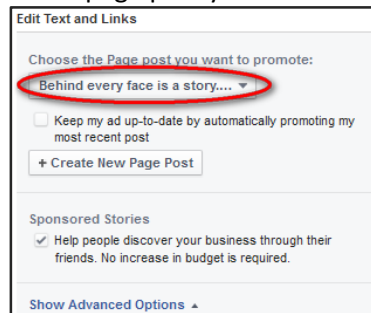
Edit Text and Links

Choose the Page post you want to promote:

Behind every face is a story.... ▾

Keep my ad up-to-date by automatically promoting my most recent post

+ Create New Page Post

Sponsored Stories

✓ Help people discover your business through their friends. No increase in budget is required.

Show Advanced Options ▴